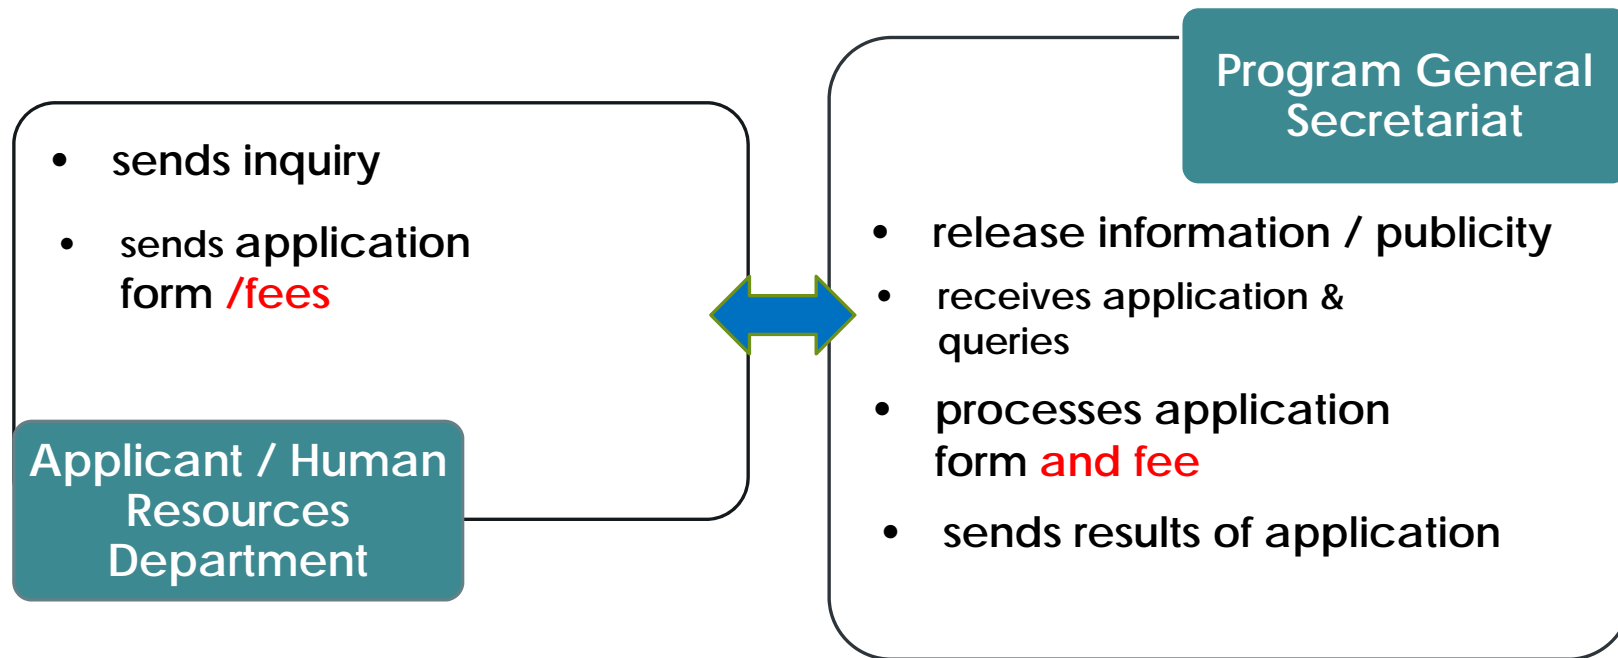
- sends inquiry
- sends application form /fees

Applicant / Human Resources Department

Program General Secretariat

- release information / publicity
- receives application & queries
- processes application form and fee
- sends results of application